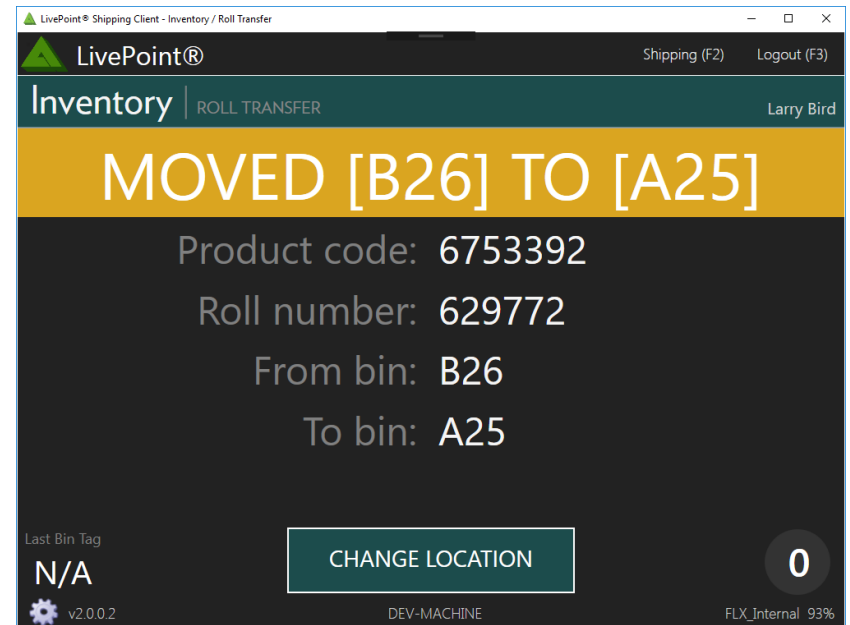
LivePoint® Shipping Client - Inventory / Roll Transfer

LivePoint®

Shipping (F2) Logout (F3)

Inventory | ROLL TRANSFER

Larry Bird

MOVED [B26] TO [A25]

Product code: 6753392

Roll number: 629772

From bin: B26

To bin: A25

Last Bin Tag

N/A

CHANGE LOCATION

0

v2.0.0.2

DEV-MACHINE

FLX_Internal 93%